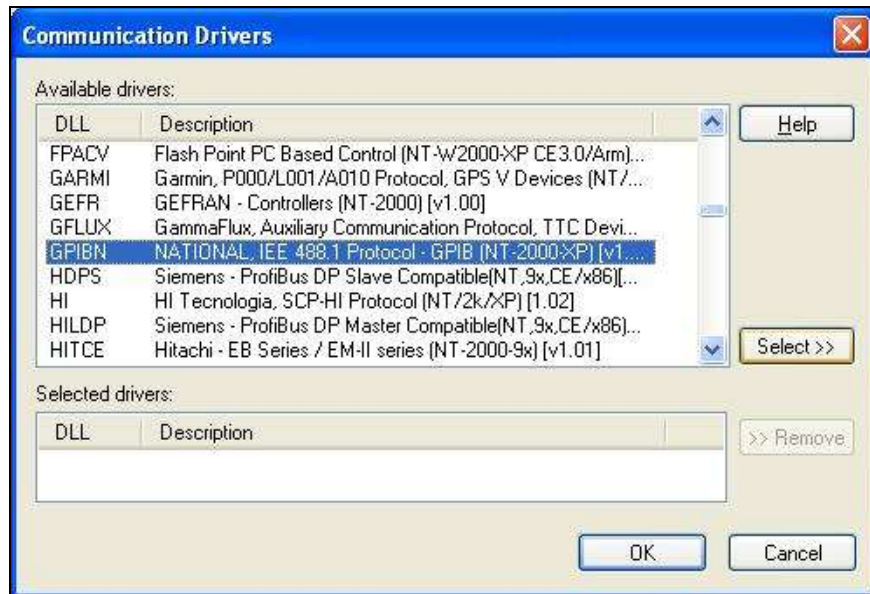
Communication Drivers

Available drivers:

| DLL | Description |
|---|---|
| FPACV | Flash Point PC Based Control (NT-W2000-XP CE3.0/Arm)... |
| GARMI | Garmin, P000/L001/A010 Protocol, GPS V Devices (NT/... |
| GEFR | GEFRAN - Controllers (NT-2000) [v1.00] |
| GFLUX | GammaFlux, Auxiliary Communication Protocol, TTC Devi... |
| GPIBN | NATIONAL, IEE 488.1 Protocol - GPIB (NT-2000-XP) [v1.... |
| HDPS | Siemens - ProfiBus DP Slave Compatible(NT,9x,CE/x86)[... |
| HI | HI Tecnologia, SCP-HI Protocol (NT/2k/XP) [1.02] |
| HILDP | Siemens - ProfiBus DP Master Compatible(NT,9x,CE/x86)... |
| HITCE | Hitachi - EB Series / EM-II series (NT-2000-9x) [v1.01] |

Help

Select >>

Selected drivers:

| DLL | Description |
|---|---|

>> Remove

OK

Cancel